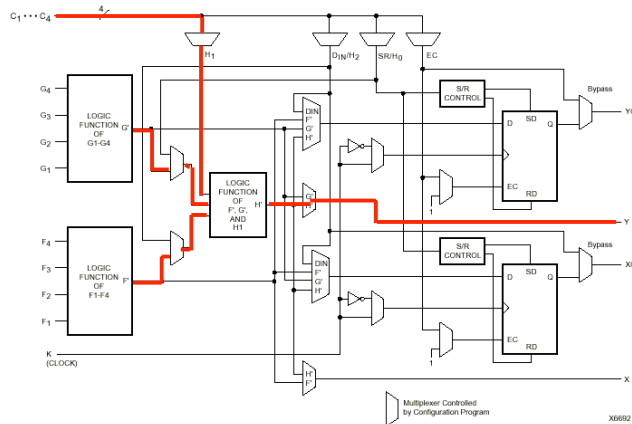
$C_1 \cdots C_4$
4
$H_1$
$D_{IN}/H_2$
$SR/H_0$
EC
S/R CONTROL
Bypass
YQ
$G_4$
$G_3$
$G_2$
$G_1$
LOGIC FUNCTION OF G1-G4
G'
DIN
F'
G'
H'
SD
D
Q
EC
RD
1
LOGIC FUNCTION OF F', G', AND H1
H'
G'
H'
Y
S/R CONTROL
Bypass
XQ
$F_4$
$F_3$
$F_2$
$F_1$
LOGIC FUNCTION OF F1-F4
F'
DIN
F'
G'
H'
SD
D
Q
EC
RD
1
K
(CLOCK)
H'
F'
X
Multiplexer Controlled by Configuration Program
X6692